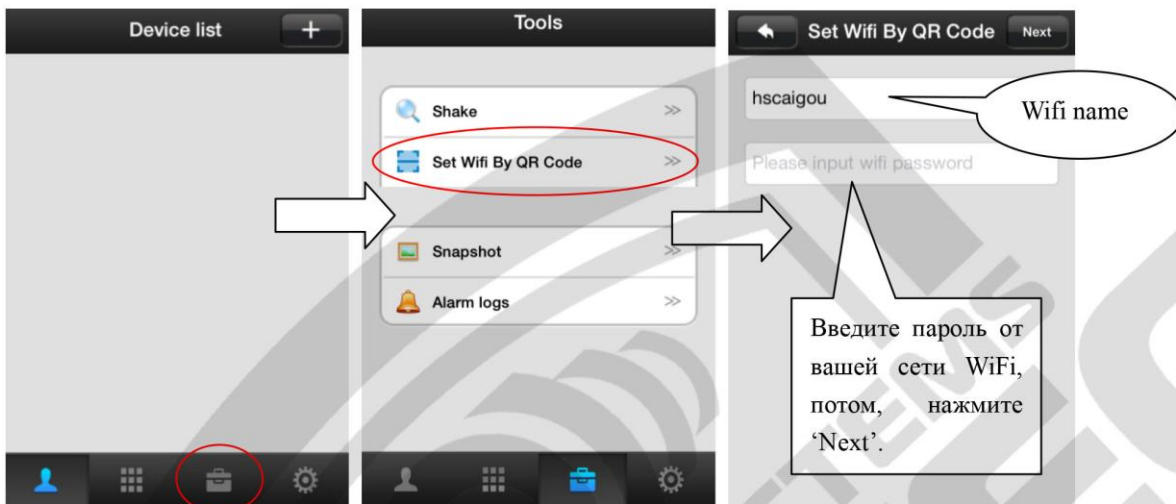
Device list +

Tools

Shake

Set Wifi By QR Code

Snapshot

Alarm logs

Set Wifi By QR Code Next

hscaigou

Wifi name

Please input wifi password

Введите пароль от вашей сети WiFi, потом, нажмите 'Next'.